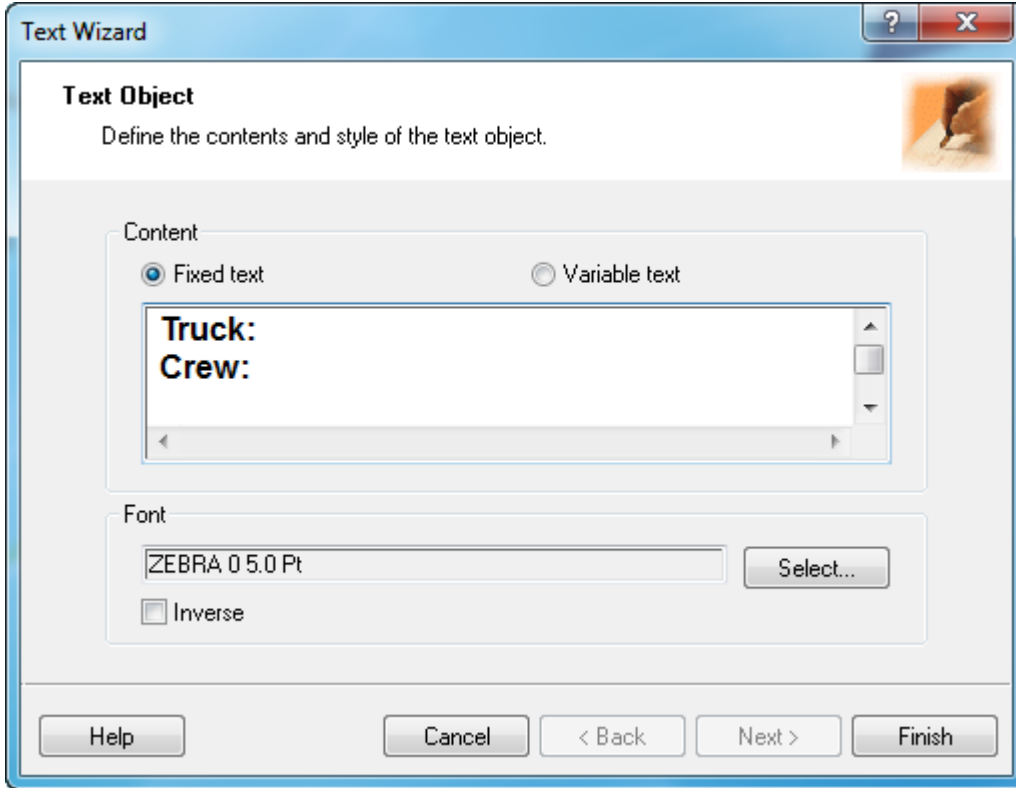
Text Wizard

?

X

Text Object

Define the contents and style of the text object.

Content

Fixed text

Variable text

Truck:
Crew:

Font

ZEBRA 0 5.0 Pt

Select...

Inverse

Help

Cancel

< Back

Next >

Finish